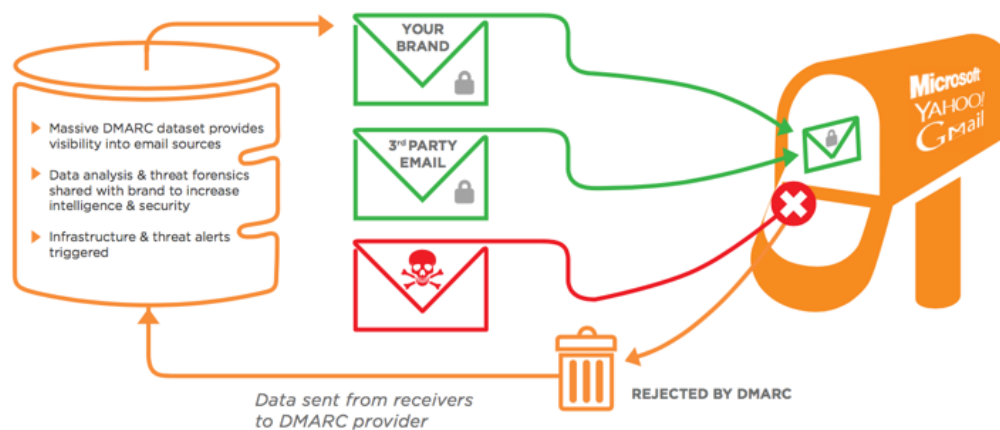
Massive DMARC dataset provides visibility into email sources

Data analysis & threat forensics shared with brand to increase intelligence & security

Infrastructure & threat alerts triggered

YOUR BRAND

3$^{rd}$ PARTY EMAIL

Microsoft
YAHOO!
GMail

REJECTED BY DMARC

Data sent from receivers to DMARC provider